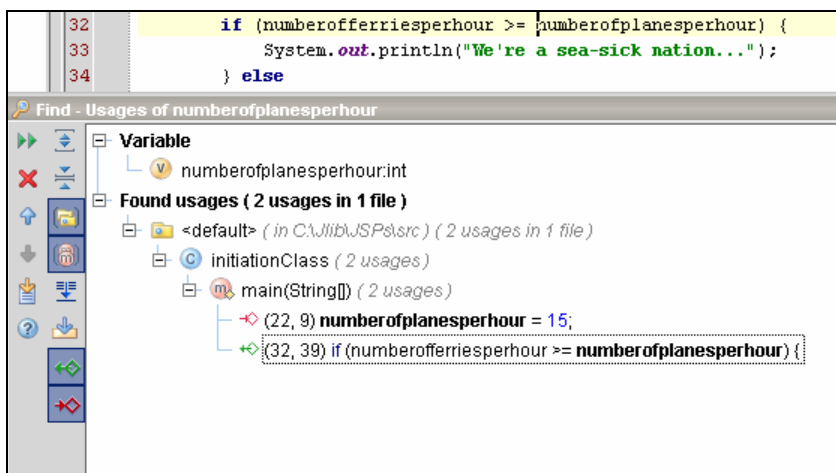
32 if (numberofferriesperhour >= numberofplanesperhour) {
33 System.out.println("We're a sea-sick nation...");
34 } else

Find - Usages of numberofplanesperhour

Variable
numberofplanesperhour:int
Found usages ( 2 usages in 1 file )
<default> ( in C:\Jlib\JSPs\src ) ( 2 usages in 1 file )
initiationClass ( 2 usages )
main(String[]) ( 2 usages )
(22, 9) numberofplanesperhour = 15;
(32, 39) if (numberofferriesperhour >= numberofplanesperhour) {